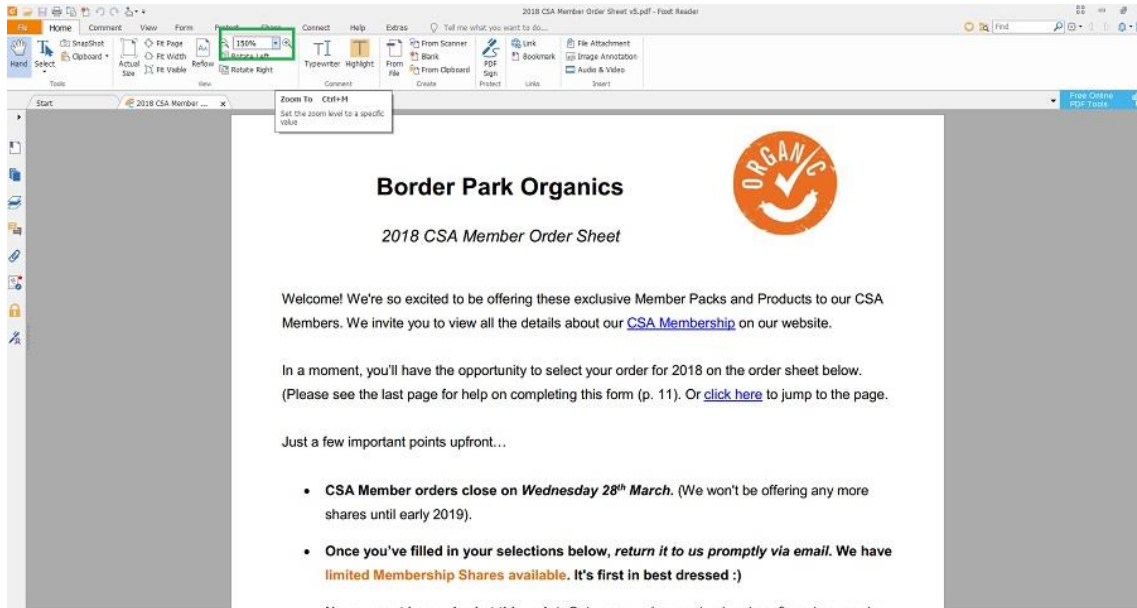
2018 CSA Member Order Sheet v5.pdf - Foxit Reader

File Home Comment View Form Protect Share Connect Help Extras Tell me what you want to do...

Find

Hand Select SnapShot Clipboard Actual Size Fit Page Fit Width Fit Visible Reflow 150% Rotate Left Rotate Right Typewriter Highlight From File From Scanner Blank From Clipboard PDF Sign Link Bookmark File Attachment Image Annotation Audio & Video

Tools View Comment Create Protect Links Insert

Zoom To Ctrl+M
Set the zoom level to a specific value

Start 2018 CSA Member ... ×

Free Online PDF Tools

ORGANIC

Border Park Organics

2018 CSA Member Order Sheet

Welcome! We're so excited to be offering these exclusive Member Packs and Products to our CSA Members. We invite you to view all the details about our CSA Membership on our website.

In a moment, you'll have the opportunity to select your order for 2018 on the order sheet below. (Please see the last page for help on completing this form (p. 11). Or click here to jump to the page.

Just a few important points upfront…

• CSA Member orders close on Wednesday 28th March. (We won't be offering any more shares until early 2019).

• Once you've filled in your selections below, return it to us promptly via email. We have limited Membership Shares available. It's first in best dressed :)

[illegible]